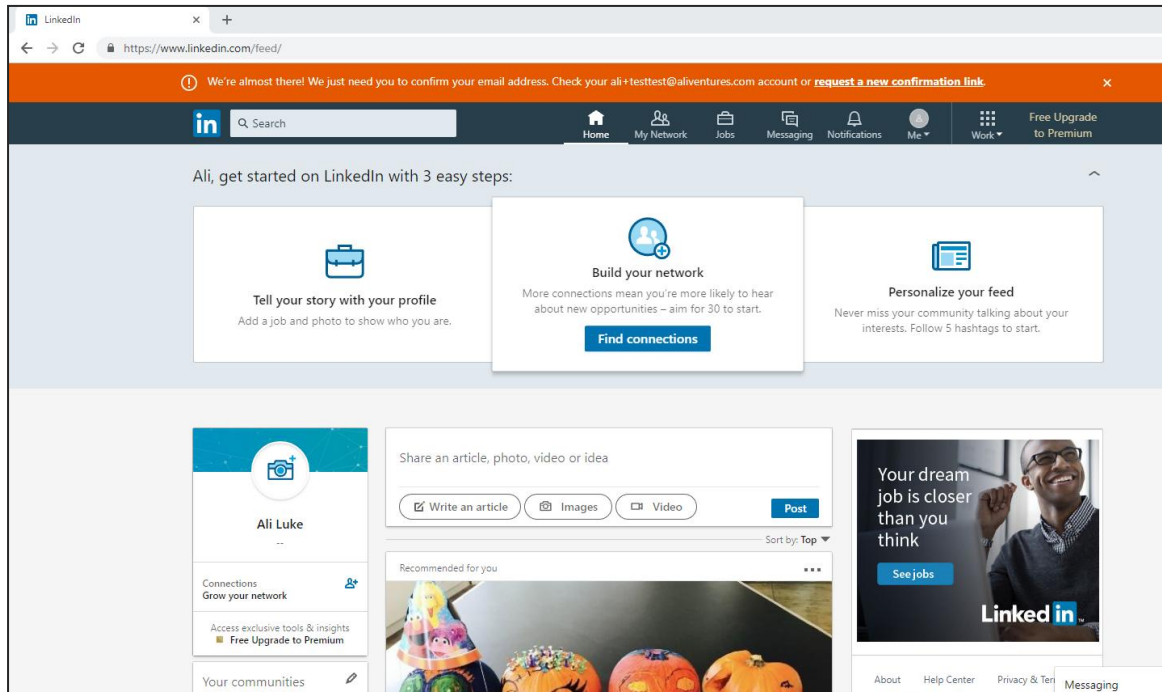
LinkedIn × +

https://www.linkedin.com/feed/

We're almost there! We just need you to confirm your email address. Check your ali+testtest@aliventures.com account or **request a new confirmation link**. ×

in Search Home My Network Jobs Messaging Notifications Me Work Free Upgrade to Premium

Ali, get started on LinkedIn with 3 easy steps:

Tell your story with your profile
Add a job and photo to show who you are.

Build your network
More connections mean you're more likely to hear about new opportunities – aim for 30 to start.
Find connections

Personalize your feed
Never miss your community talking about your interests. Follow 5 hashtags to start.

Ali Luke
--

Connections
Grow your network

Access exclusive tools & insights
Free Upgrade to Premium

Your communities

Share an article, photo, video or idea

Write an article Images Video Post

Sort by: Top

Recommended for you

Your dream job is closer than you think

See jobs

Linked in

About Help Center Privacy & Ter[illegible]

Messaging